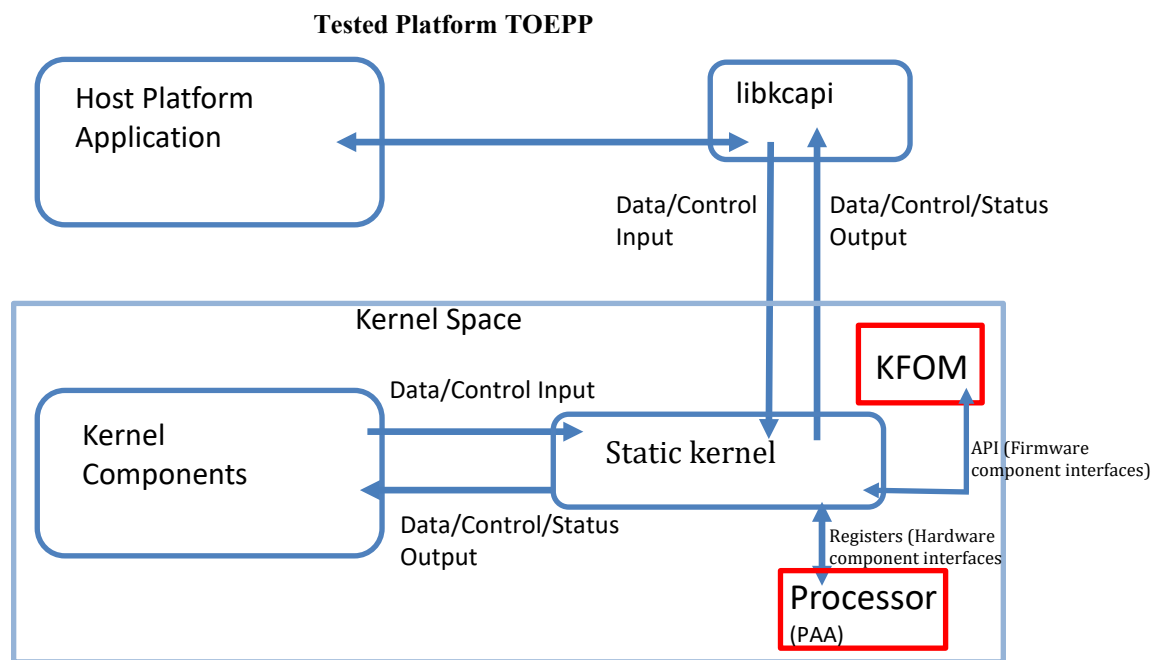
Tested Platform TOEPP

Host Platform Application

libkcapi

Data/Control Input

Data/Control/Status Output

Kernel Space

KFOM

Data/Control Input

Kernel Components

Static kernel

API (Firmware component interfaces)

Data/Control/Status Output

Registers (Hardware component interfaces

Processor (PAA)